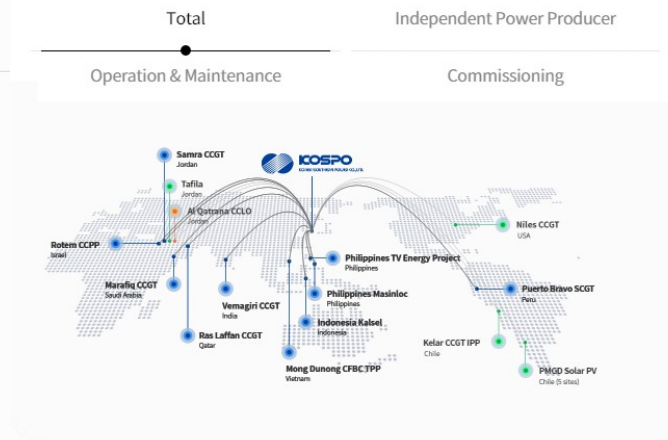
Total

Independent Power Producer

Operation & Maintenance

Commissioning

KOSPO
KOREA SOUTHERN POWER CO.,LTD.

Samra CCGT
Jordan

Tafila
Jordan

Al Qatrana CCLO
Jordan

Rotem CCPP
Israel

Marafiq CCGT
Saudi Arabia

Ras Laffan CCGT
Qatar

Vemagiri CCGT
India

Mong Dunong CFBC TPP
Vietnam

Philippines TV Energy Project
Philippines

Philippines Masinloc
Philippines

Indonesia Kalsel
Indonesia

Niles CCGT
USA

Puerto Bravo SCGT
Peru

Kelar CCGT IPP
Chile

PMGD Solar PV
Chile (5 sites)